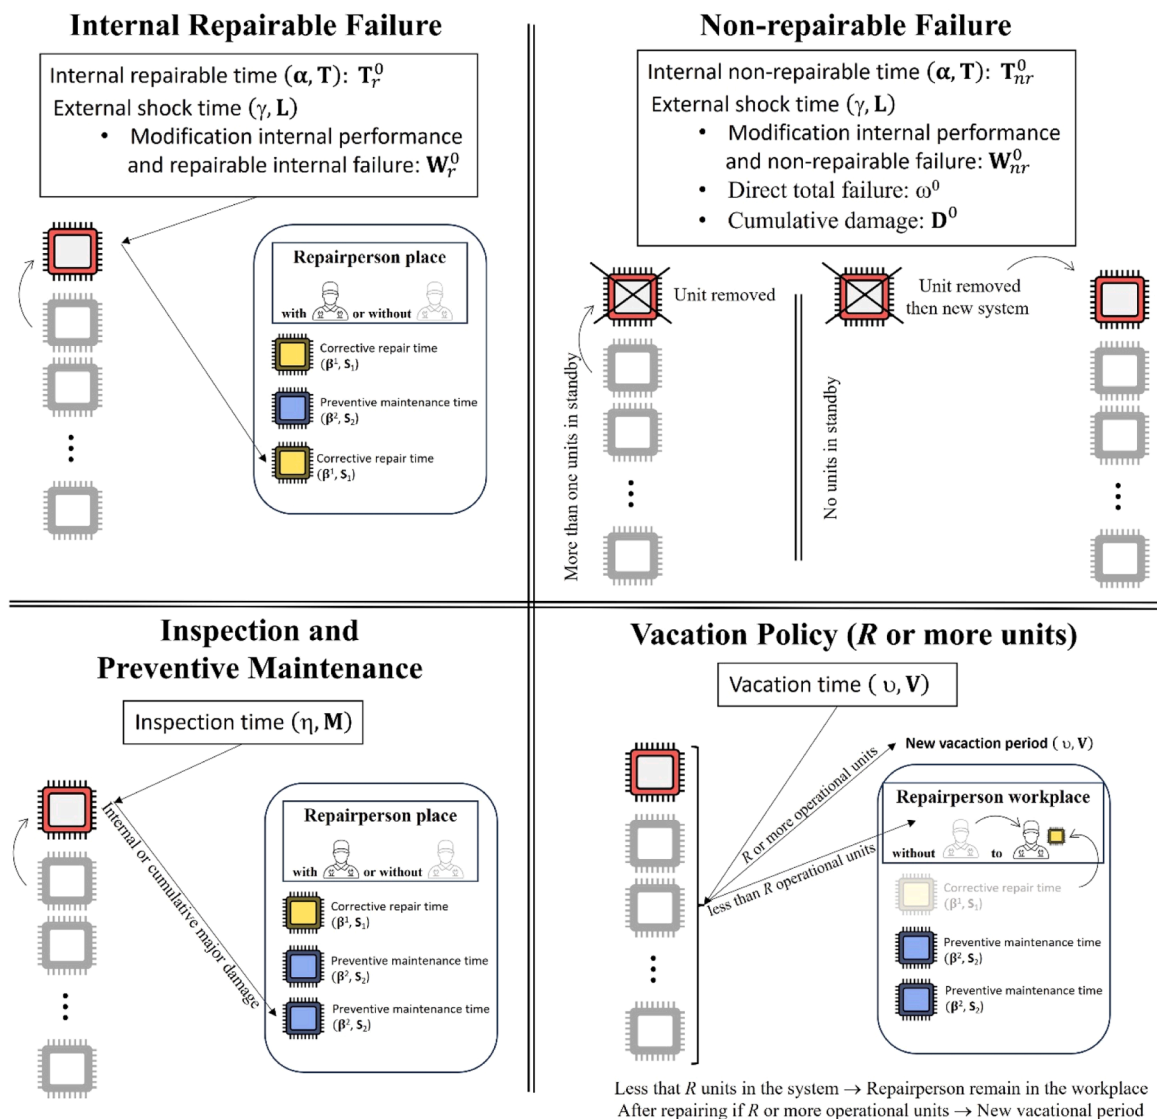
Internal Repairable Failure

Internal repairable time $(\boldsymbol{\alpha}, \mathbf{T})$: $\mathbf{T}_r^0$
External shock time $(\gamma, \mathbf{L})$
• Modification internal performance and repairable internal failure: $\mathbf{W}_r^0$

Repairperson place
with or without

Corrective repair time $(\boldsymbol{\beta}^1, \mathbf{S}_1)$
Preventive maintenance time $(\boldsymbol{\beta}^2, \mathbf{S}_2)$
Corrective repair time $(\boldsymbol{\beta}^1, \mathbf{S}_1)$

Non-repairable Failure

Internal non-repairable time $(\boldsymbol{\alpha}, \mathbf{T})$: $\mathbf{T}_{nr}^0$
External shock time $(\gamma, \mathbf{L})$
• Modification internal performance and non-repairable failure: $\mathbf{W}_{nr}^0$
• Direct total failure: $\omega^0$
• Cumulative damage: $\mathbf{D}^0$

Unit removed
More than one units in standby
No units in standby
Unit removed then new system

Inspection and Preventive Maintenance

Inspection time $(\eta, \mathbf{M})$
Internal or cumulative major damage

Repairperson place
with or without

Corrective repair time $(\boldsymbol{\beta}^1, \mathbf{S}_1)$
Preventive maintenance time $(\boldsymbol{\beta}^2, \mathbf{S}_2)$
Preventive maintenance time $(\boldsymbol{\beta}^2, \mathbf{S}_2)$

Vacation Policy ($R$ or more units)

Vacation time $(\upsilon, \mathbf{V})$
New vacaction period $(\upsilon, \mathbf{V})$
$R$ or more operational units
less than $R$ operational units

Repairperson workplace
without to

Corrective repair time $(\boldsymbol{\beta}^1, \mathbf{S}_1)$
Preventive maintenance time $(\boldsymbol{\beta}^2, \mathbf{S}_2)$
Preventive maintenance time $(\boldsymbol{\beta}^2, \mathbf{S}_2)$

Less that $R$ units in the system → Repairperson remain in the workplace
After repairing if $R$ or more operational units → New vacational period